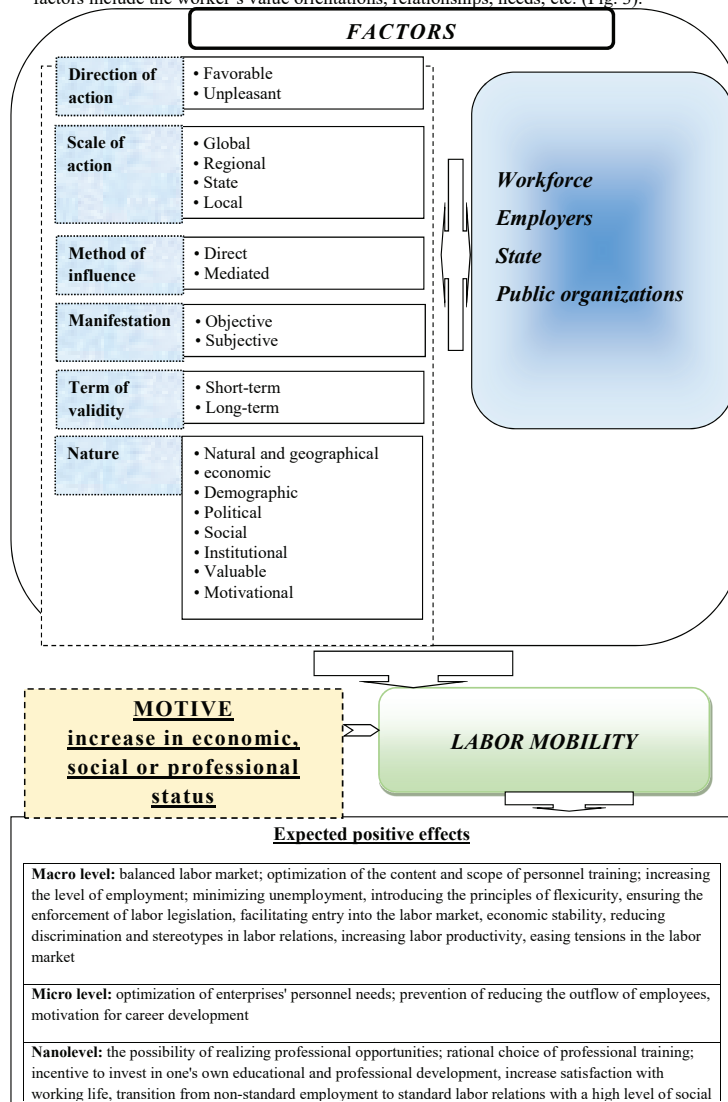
factors include the worker's value orientations, relationships, needs, etc. (Fig. 3).

FACTORS

| | |
|---|---|
| Direction of action | • Favorable • Unpleasant |
| Scale of action | • Global • Regional • State • Local |
| Method of influence | • Direct • Mediated |
| Manifestation | • Objective • Subjective |
| Term of validity | • Short-term • Long-term |
| Nature | • Natural and geographical • economic • Demographic • Political • Social • Institutional • Valuable • Motivational |

Workforce
Employers
State
Public organizations

MOTIVE
increase in economic, social or professional status

LABOR MOBILITY

Expected positive effects

Macro level: balanced labor market; optimization of the content and scope of personnel training; increasing the level of employment; minimizing unemployment, introducing the principles of flexicurity, ensuring the enforcement of labor legislation, facilitating entry into the labor market, economic stability, reducing discrimination and stereotypes in labor relations, increasing labor productivity, easing tensions in the labor market

Micro level: optimization of enterprises' personnel needs; prevention of reducing the outflow of employees, motivation for career development

Nanolevel: the possibility of realizing professional opportunities; rational choice of professional training; incentive to invest in one's own educational and professional development, increase satisfaction with working life, transition from non-standard employment to standard labor relations with a high level of social